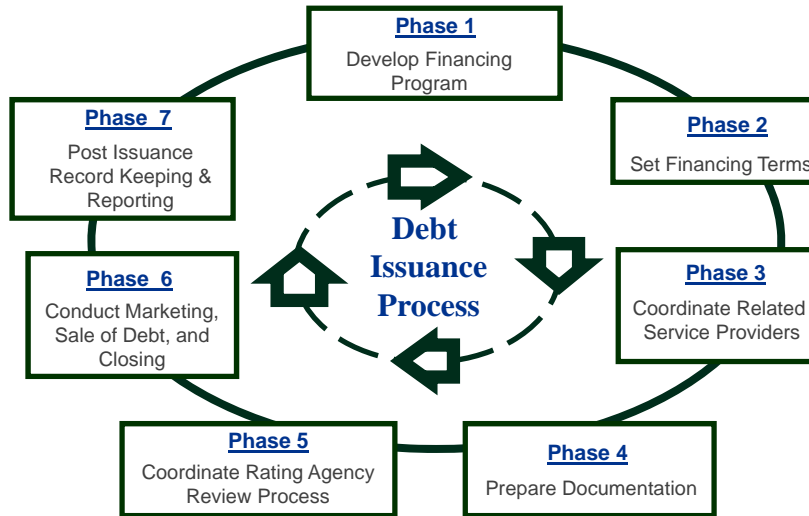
Phase 1
Develop Financing Program

Phase 2
Set Financing Terms

Phase 3
Coordinate Related Service Providers

Phase 4
Prepare Documentation

Phase 5
Coordinate Rating Agency Review Process

Phase 6
Conduct Marketing, Sale of Debt, and Closing

Phase 7
Post Issuance Record Keeping & Reporting

Debt Issuance Process